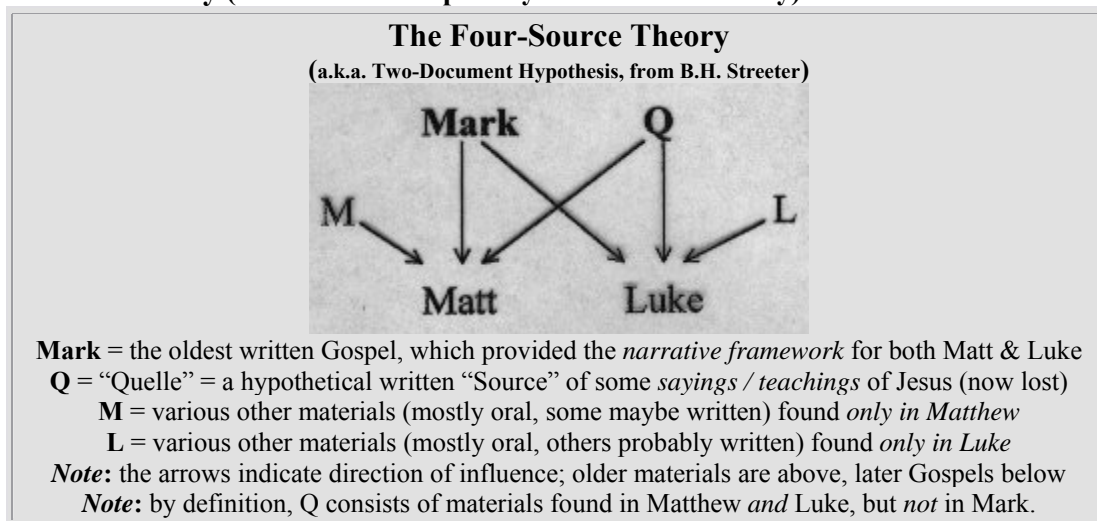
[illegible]

**The Four-Source Theory**
(**a.k.a. Two-Document Hypothesis, from B.H. Streeter**)

Mark Q

M L

Matt Luke

**Mark** = the oldest written Gospel, which provided the *narrative framework* for both Matt & Luke
**Q** = "Quelle" = a hypothetical written "Source" of some *sayings / teachings* of Jesus (now lost)
**M** = various other materials (mostly oral, some maybe written) found *only in Matthew*
**L** = various other materials (mostly oral, others probably written) found *only in Luke*
***Note*:** the arrows indicate direction of influence; older materials are above, later Gospels below
***Note*:** by definition, Q consists of materials found in Matthew *and* Luke, but *not* in Mark.